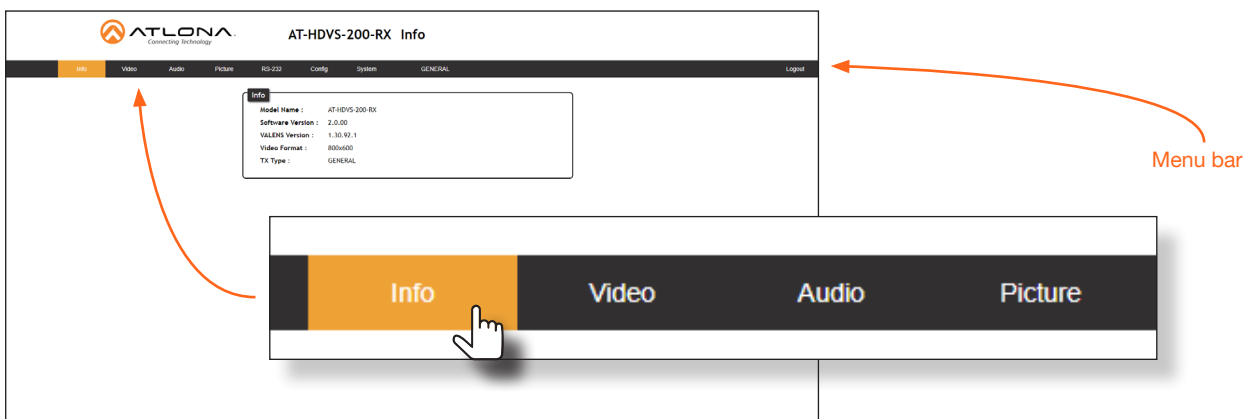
ATLONA
Connecting Technology

AT-HDVS-200-RX Info

Info Video Audio Picture RS-232 Config System GENERAL Logout

Info

| | |
|---|---|
| Model Name : | AT-HDVS-200-RX |
| Software Version : | 2.0.00 |
| VALENS Version : | 1.30.92.1 |
| Video Format : | 800x600 |
| TX Type : | GENERAL |

Menu bar

Info Video Audio Picture